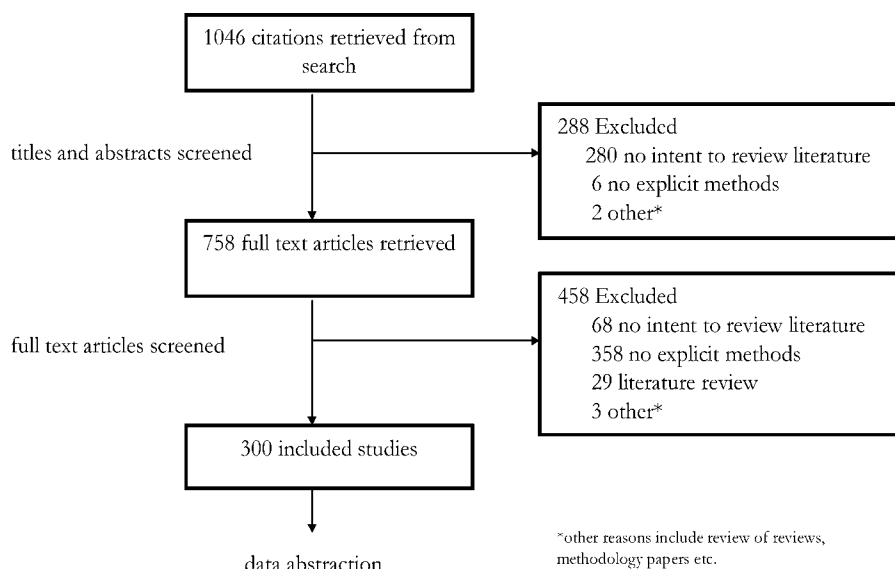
1046 citations retrieved from search

titles and abstracts screened

288 Excluded
280 no intent to review literature
6 no explicit methods
2 other*

758 full text articles retrieved

full text articles screened

458 Excluded
68 no intent to review literature
358 no explicit methods
29 literature review
3 other*

300 included studies

data abstraction

*other reasons include review of reviews, methodology papers etc.